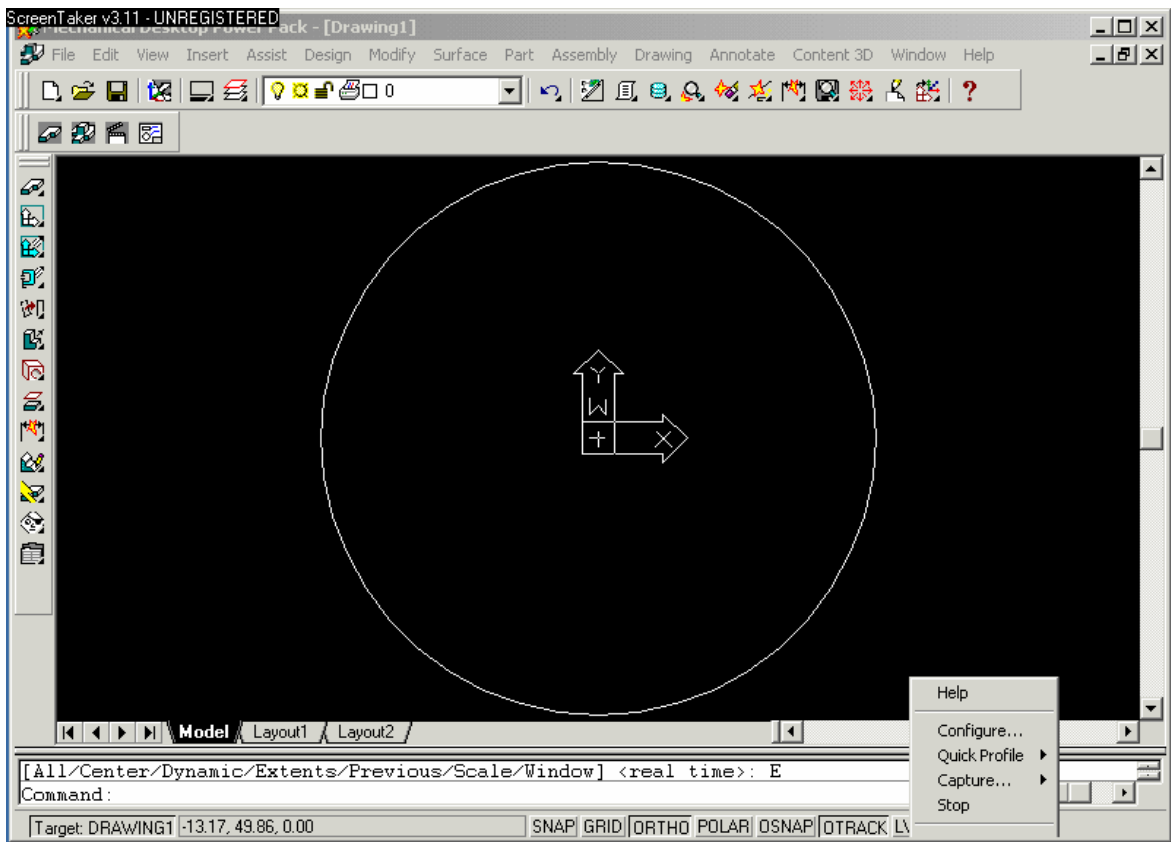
ScreenTaker v3.11 - UNREGISTERED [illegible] Power Pack - [Drawing1]

File Edit View Insert Assist Design Modify Surface Part Assembly Drawing Annotate Content 3D Window Help

0

Y
W
X

Model Layout1 Layout2

Help
Configure...
Quick Profile
Capture...
Stop

[All/Center/Dynamic/Extents/Previous/Scale/Window] <real time>: E
Command:

Target: DRAWING1 -13.17, 49.86, 0.00 SNAP GRID ORTHO POLAR OSNAP OTRACK LV